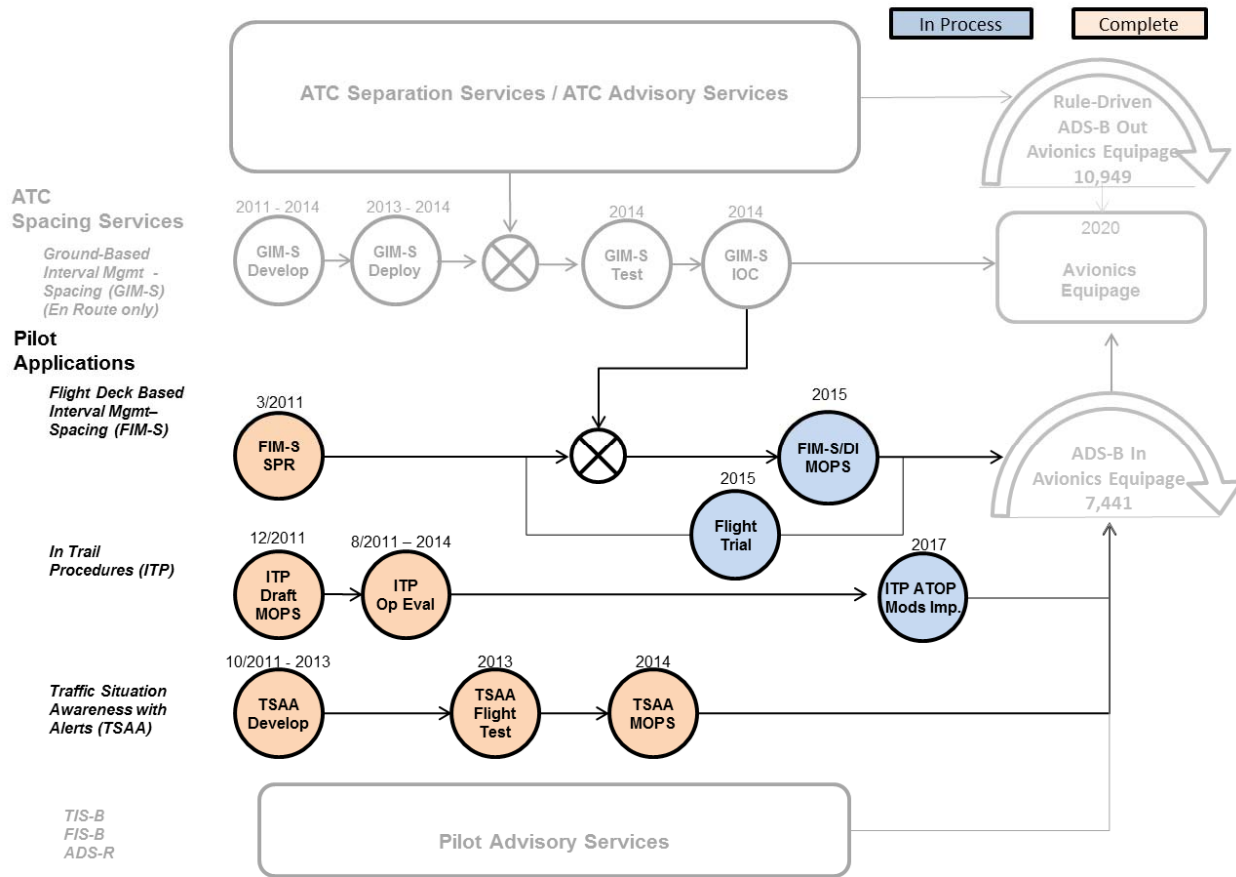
In Process

Complete

ATC Separation Services / ATC Advisory Services

Rule-Driven ADS-B Out Avionics Equipage 10,949

ATC Spacing Services

Ground-Based Interval Mgmt - Spacing (GIM-S) (En Route only)

2011 - 2014
GIM-S Develop

2013 - 2014
GIM-S Deploy

2014
GIM-S Test

2014
GIM-S IOC

2020
Avionics Equipage

Pilot Applications

Flight Deck Based Interval Mgmt– Spacing (FIM-S)

3/2011
FIM-S SPR

2015
FIM-S/DI MOPS

2015
Flight Trial

ADS-B In Avionics Equipage 7,441

In Trail Procedures (ITP)

12/2011
ITP Draft MOPS

8/2011 – 2014
ITP Op Eval

2017
ITP ATOP Mods Imp.

Traffic Situation Awareness with Alerts (TSAA)

10/2011 - 2013
TSAA Develop

2013
TSAA Flight Test

2014
TSAA MOPS

TIS-B
FIS-B
ADS-R

Pilot Advisory Services